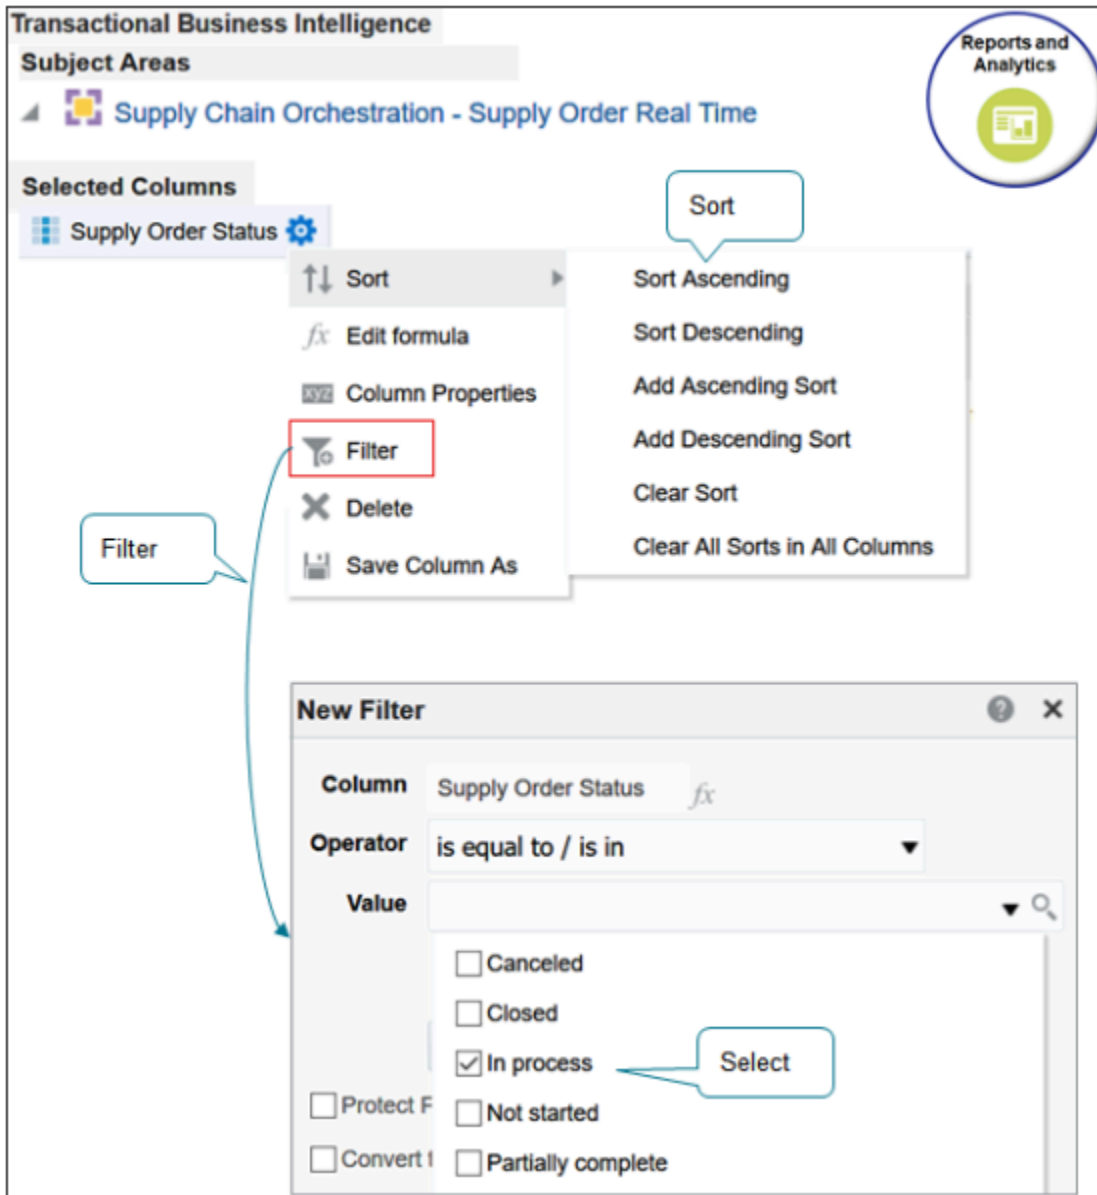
Transactional Business Intelligence

Subject Areas

Supply Chain Orchestration - Supply Order Real Time

Reports and Analytics

Selected Columns

Supply Order Status

Sort

Sort

Edit formula

Column Properties

Filter

Delete

Save Column As

Sort Ascending

Sort Descending

Add Ascending Sort

Add Descending Sort

Clear Sort

Clear All Sorts in All Columns

Filter

New Filter

Column Supply Order Status

Operator is equal to / is in

Value

Canceled

Closed

In process

Not started

Partially complete

Select

Protect F

Convert t